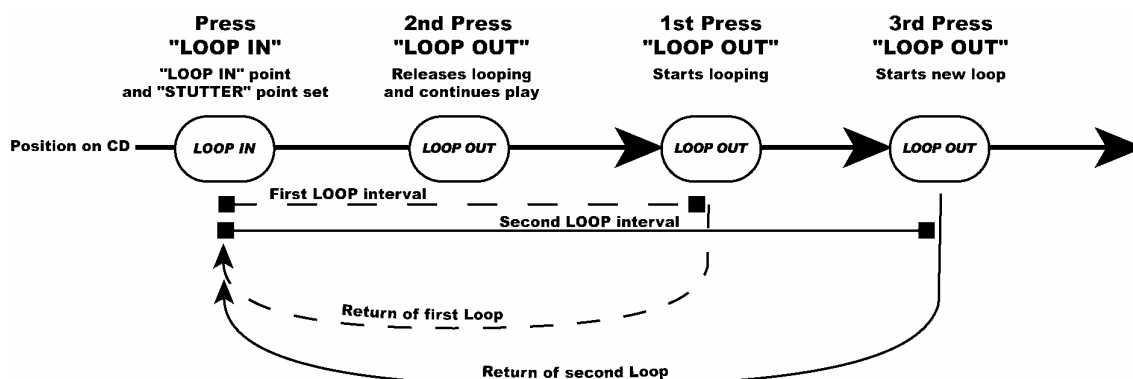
Press
"LOOP IN"
"LOOP IN" point and "STUTTER" point set

2nd Press
"LOOP OUT"
Releases looping and continues play

1st Press
"LOOP OUT"
Starts looping

3rd Press
"LOOP OUT"
Starts new loop

Position on CD

LOOP IN

LOOP OUT

LOOP OUT

LOOP OUT

First LOOP interval

Second LOOP interval

Return of first Loop

Return of second Loop